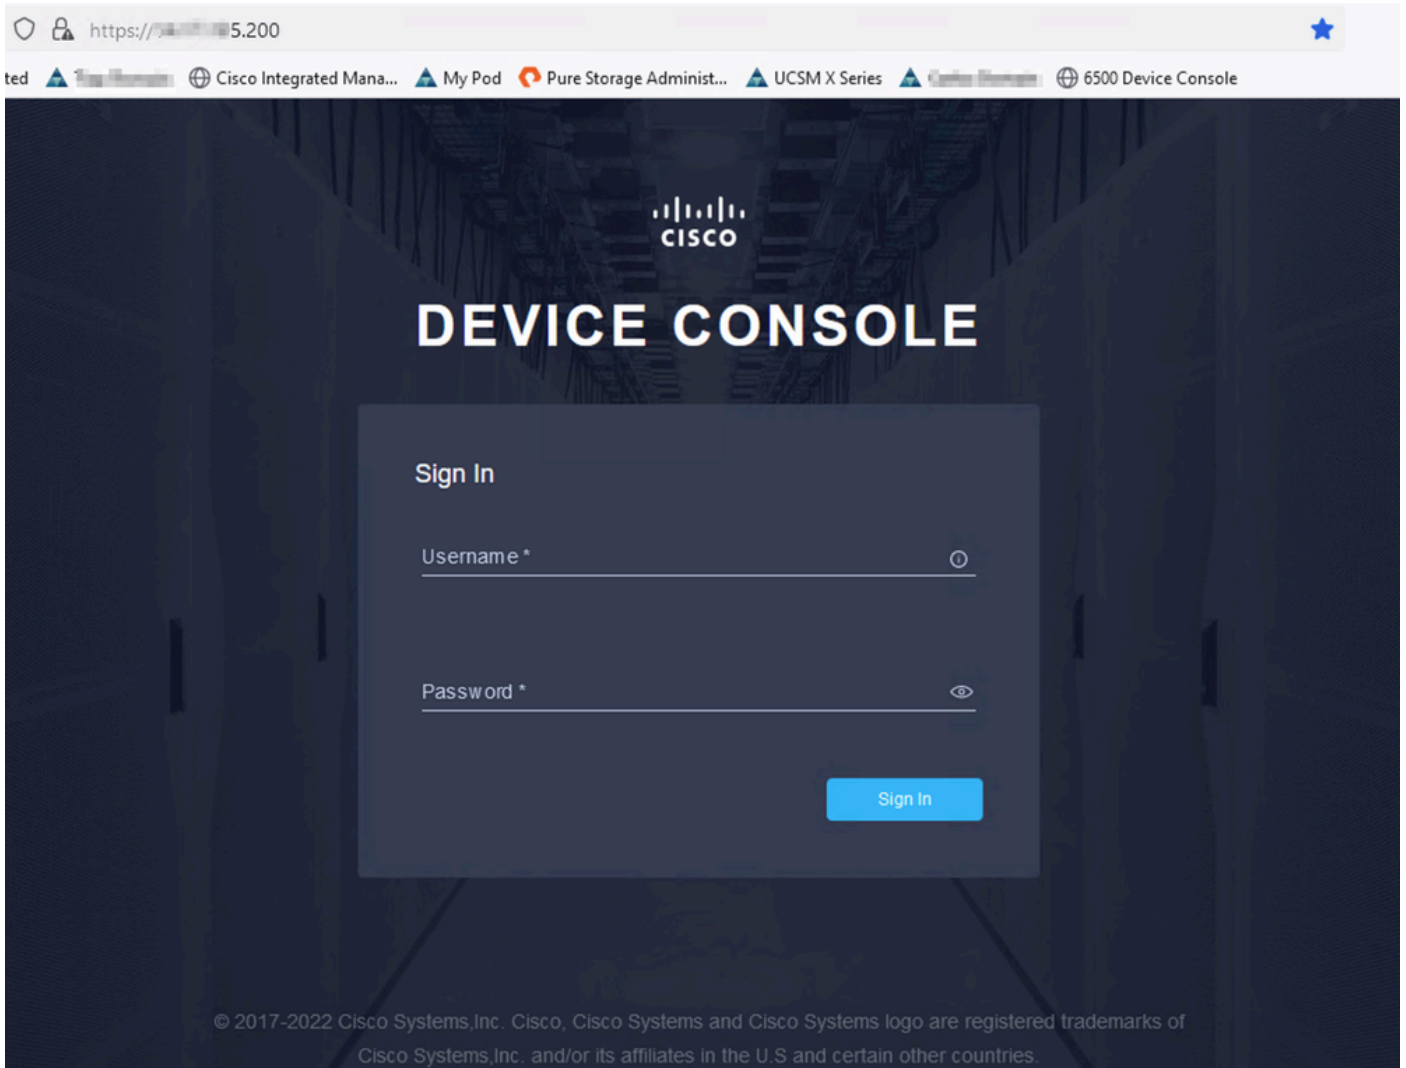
https://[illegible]5.200

ted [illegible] Cisco Integrated Mana... My Pod Pure Storage Administ... UCSM X Series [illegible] 6500 Device Console

cisco

DEVICE CONSOLE

Sign In

Username *

Password *

Sign In

© 2017-2022 Cisco Systems,Inc. Cisco, Cisco Systems and Cisco Systems logo are registered trademarks of Cisco Systems,Inc. and/or its affiliates in the U.S and certain other countries.